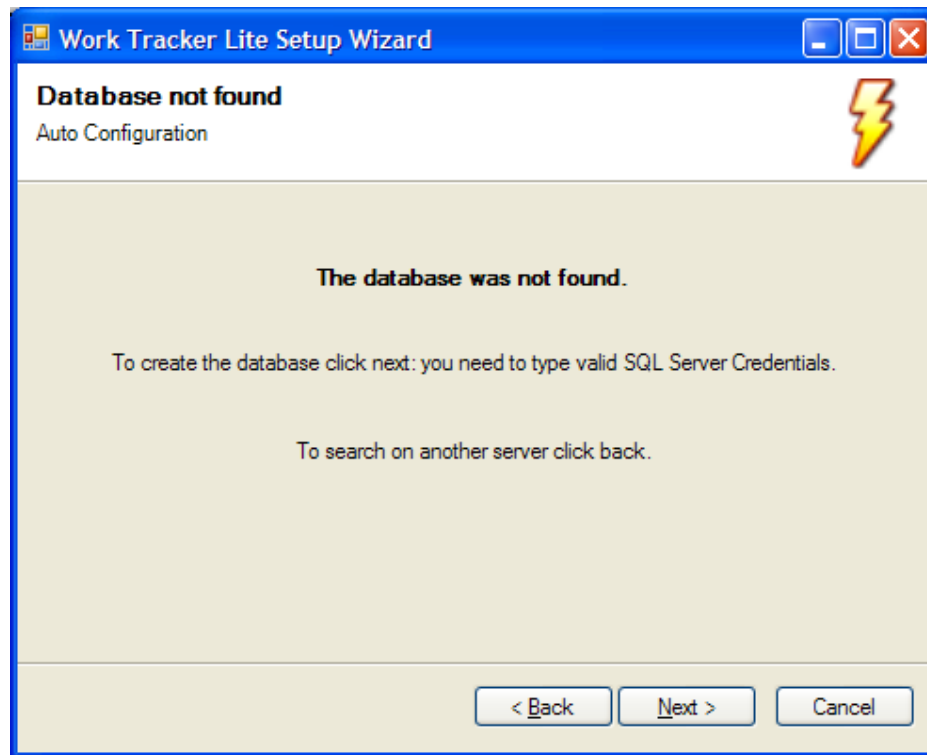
Work Tracker Lite Setup Wizard

Database not found

Auto Configuration

The database was not found.

To create the database click next: you need to type valid SQL Server Credentials.

To search on another server click back.

< Back

Next >

Cancel